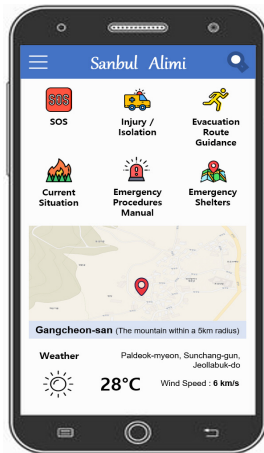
Sanbul Alimi

SOS

Injury / Isolation

Evacuation Route Guidance

Current Situation

Emergency Procedures Manual

Emergency Shelters

Gangcheon-san (The mountain within a 5km radius)

Weather

Paldeok-myeon, Sunchang-gun, Jeollabuk-do

28°C

Wind Speed : 6 km/s